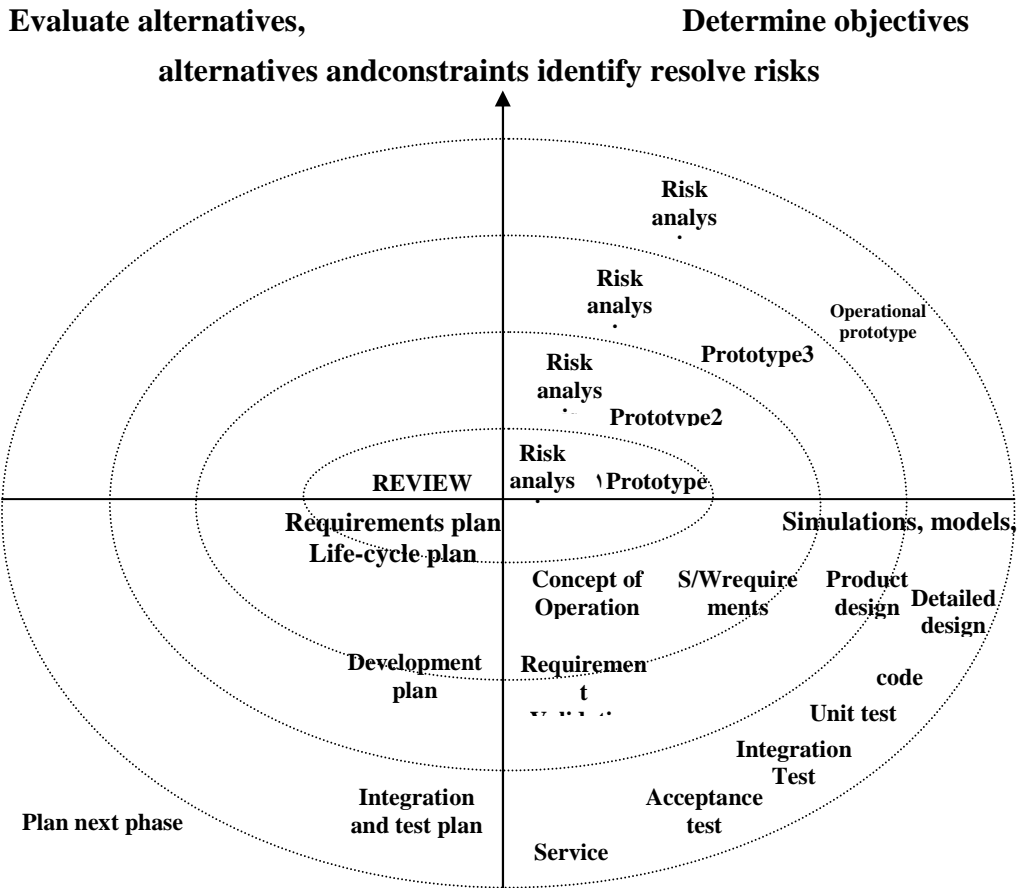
Evaluate alternatives, Determine objectives

alternatives andconstraints identify resolve risks

Risk analys

Risk analys

Operational prototype

Prototype3

Risk analys

Prototype2

Risk analys

REVIEW

١Prototype

Requirements plan Life-cycle plan

Simulations, models,

Concept of Operation

S/Wrequirements

Product design

Detailed design

Development plan

Requirement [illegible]

code

Unit test

Integration Test

Integration and test plan

Acceptance test

Plan next phase

Service